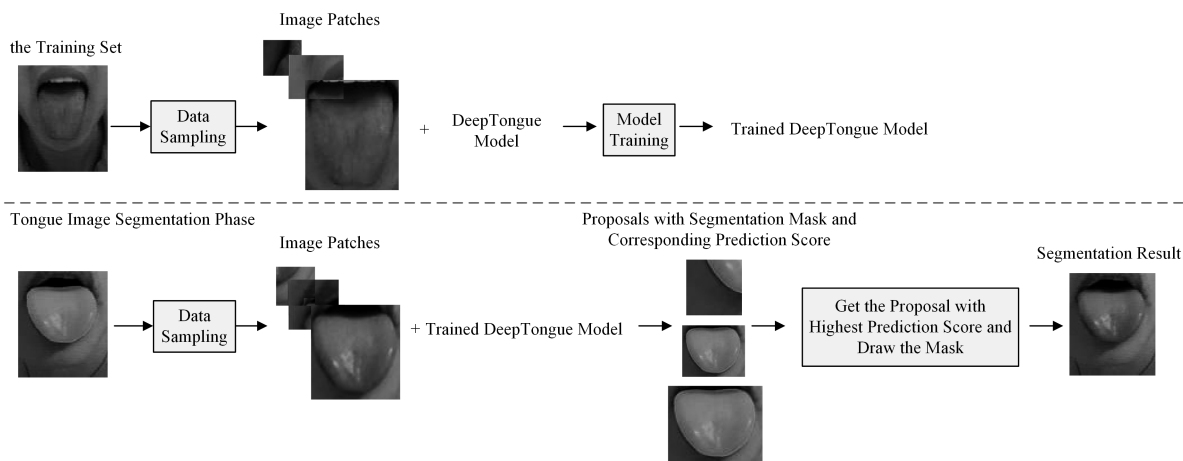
Image Patches

the Training Set

Data Sampling

+ DeepTongue Model

Model Training

Trained DeepTongue Model

Tongue Image Segmentation Phase

Image Patches

Proposals with Segmentation Mask and Corresponding Prediction Score

Segmentation Result

Data Sampling

+ Trained DeepTongue Model

Get the Proposal with Highest Prediction Score and Draw the Mask